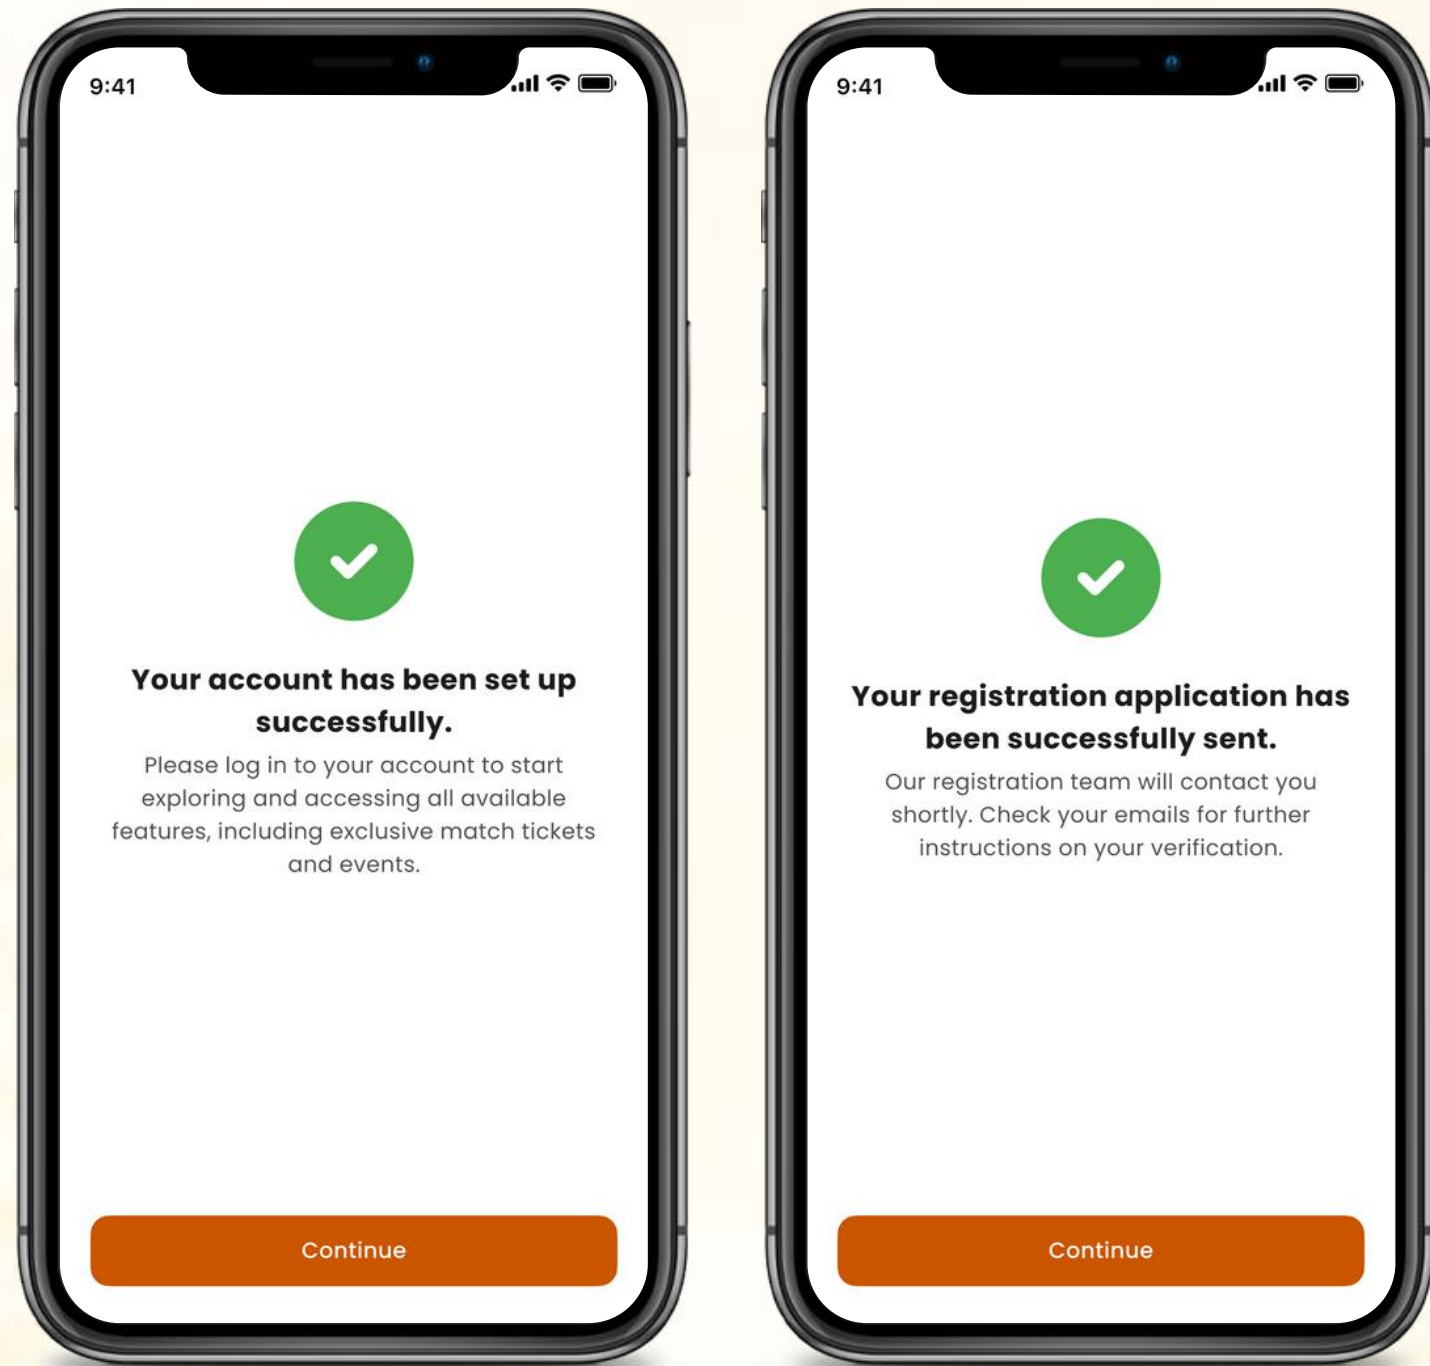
9:41

Your account has been set up successfully.

Please log in to your account to start exploring and accessing all available features, including exclusive match tickets and events.

Continue

9:41

Your registration application has been successfully sent.

Our registration team will contact you shortly. Check your emails for further instructions on your verification.

Continue